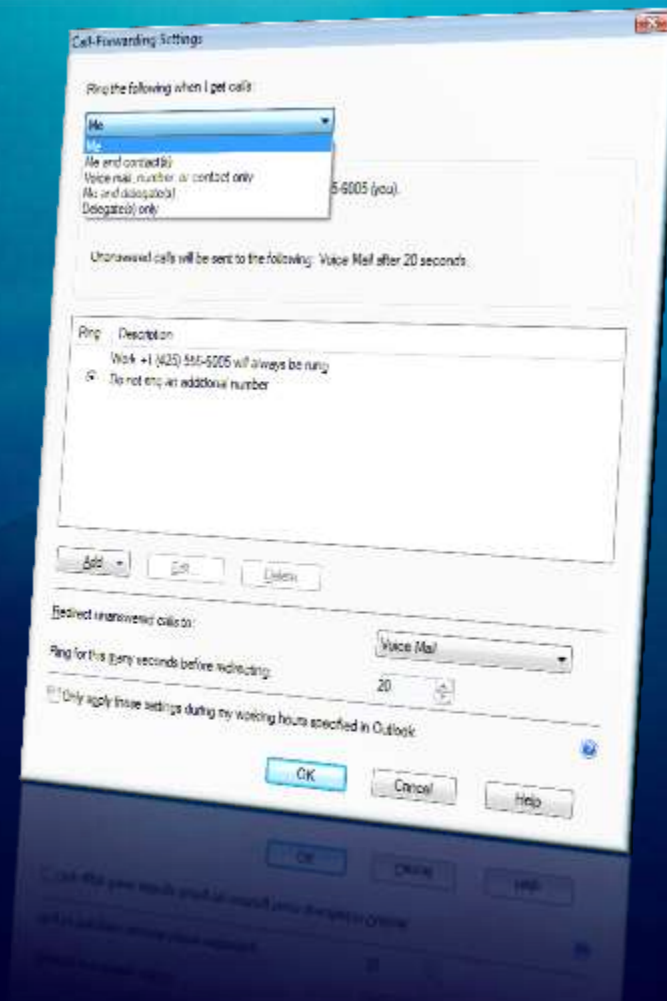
Call-Forwarding Settings

Ring the following when I get calls:

Me

Me
Me and contact(s)
Voice mail, number, or contact only
Me and delegate(s)
Delegate(s) only

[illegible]5-6005 (you).

Unanswered calls will be sent to the following: Voice Mail after 20 seconds.

| Ring | Description |
|---|---|
| | Work +1 (425) 555-6005 will always be rung |
| | Do not ring an additional number |

Add
Edit
Delete

Redirect unanswered calls to:
Voice Mail
Ring for this many seconds before redirecting:
20
Only apply these settings during my working hours specified in Outlook

OK
Cancel
Help